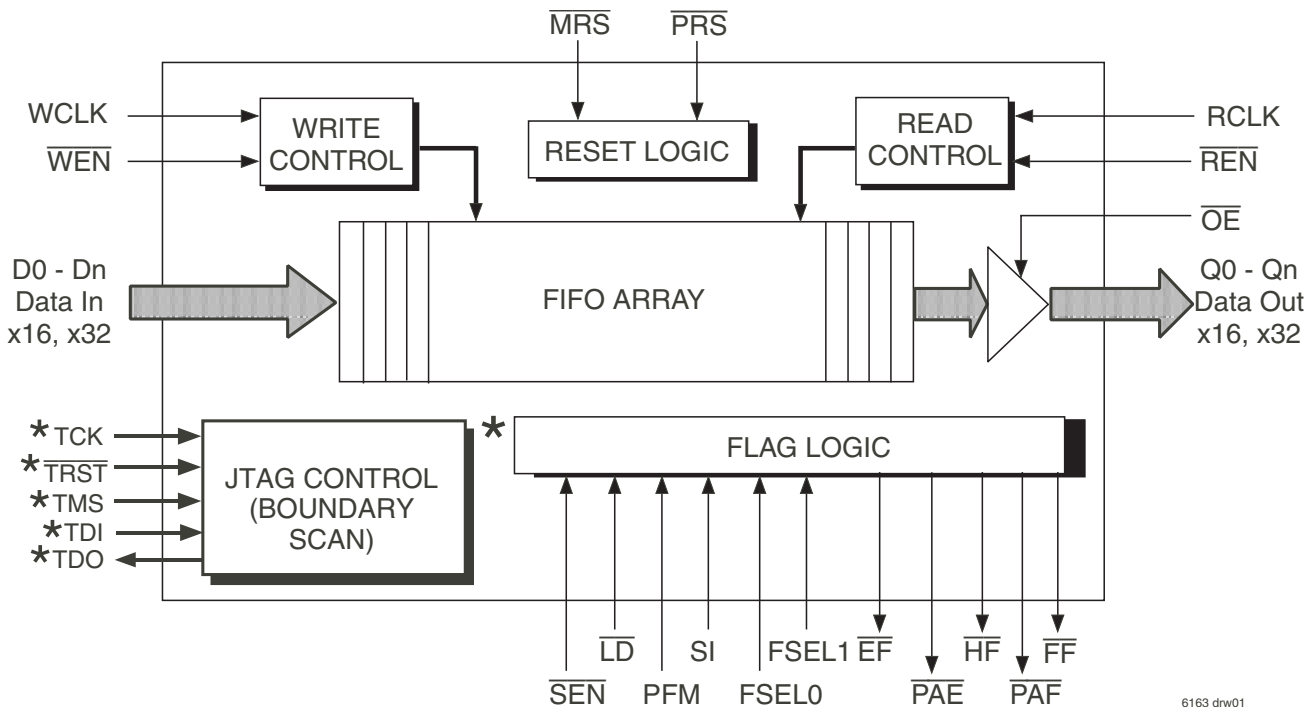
$\overline{MRS}$
$\overline{PRS}$

WCLK
$\overline{WEN}$

WRITE CONTROL

RESET LOGIC

READ CONTROL

RCLK
$\overline{REN}$

$\overline{OE}$

D0 - Dn
Data In
x16, x32

FIFO ARRAY

Q0 - Qn
Data Out
x16, x32

*TCK
*$\overline{TRST}$
*TMS
*TDI
*TDO

JTAG CONTROL (BOUNDARY SCAN)

*

FLAG LOGIC

$\overline{SEN}$
$\overline{LD}$
PFM
SI
FSEL0
FSEL1
$\overline{EF}$
$\overline{PAE}$
$\overline{HF}$
$\overline{PAF}$
$\overline{FF}$

6163 drw01